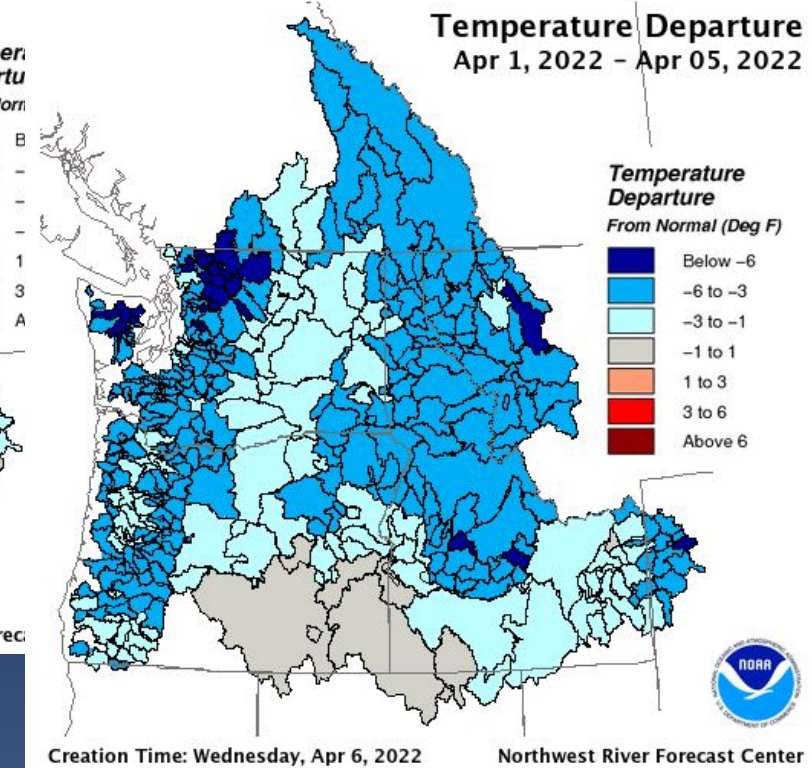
Temperature Departure
Apr 1, 2022 - Apr 05, 2022

era
rtu
orn
B
–
–
–
1
3
A

Temperature Departure
From Normal (Deg F)
Below –6
–6 to –3
–3 to –1
–1 to 1
1 to 3
3 to 6
Above 6

reca

NOAA

Creation Time: Wednesday, Apr 6, 2022
Northwest River Forecast Center